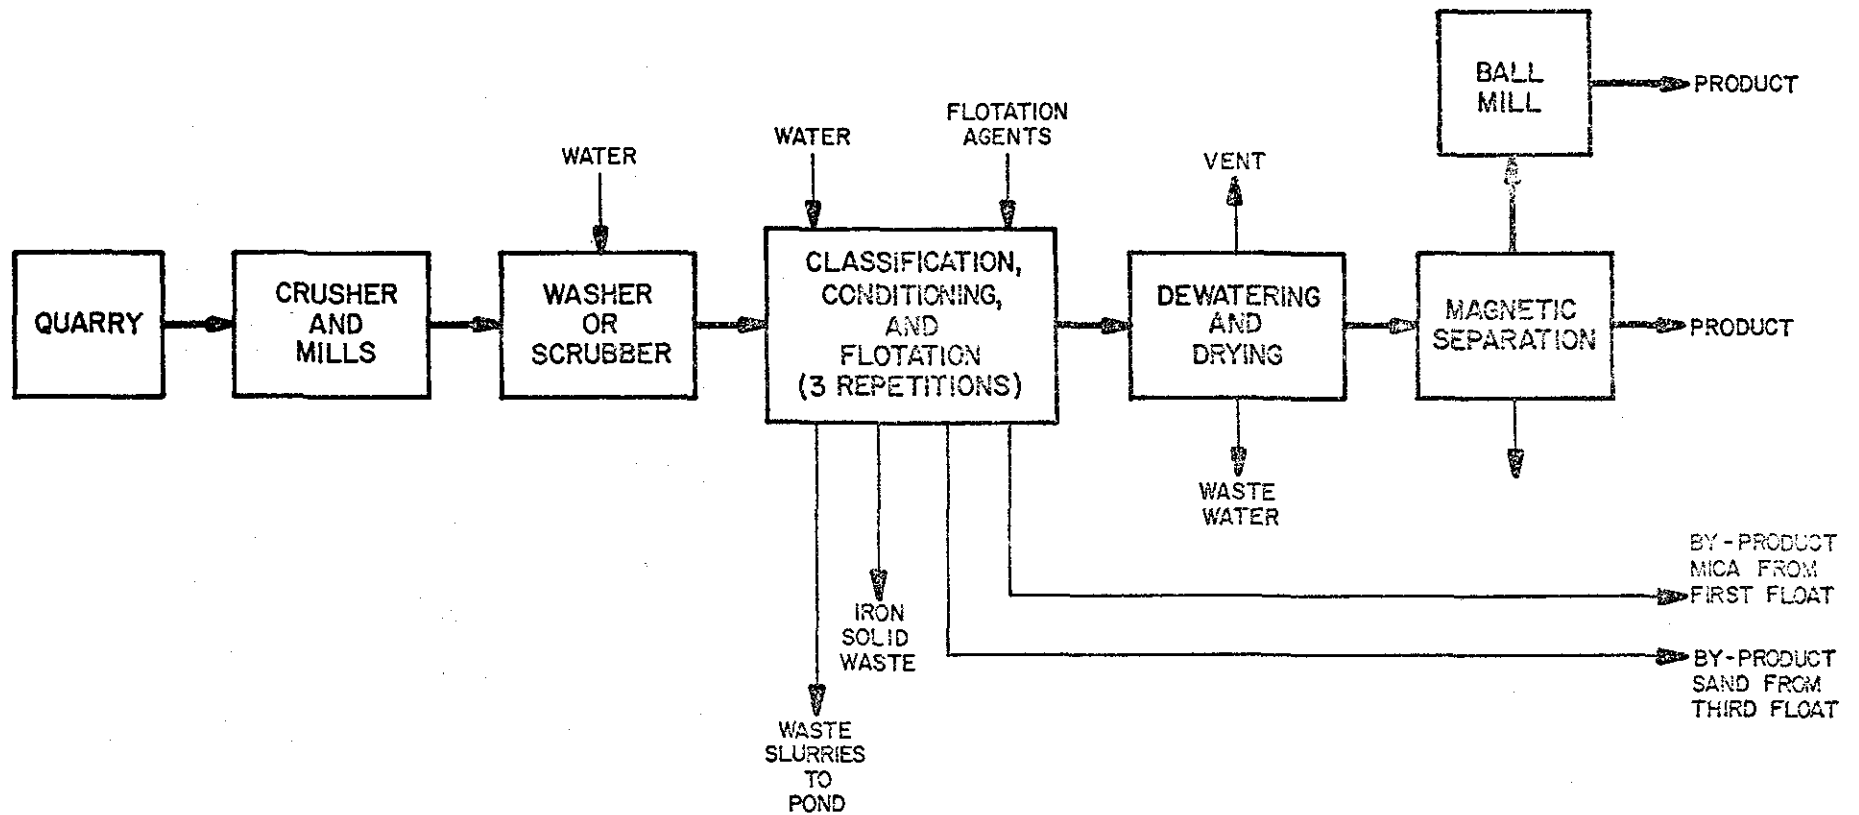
BALL MILL

PRODUCT

WATER

WATER

FLOTATION AGENTS

VENT

QUARRY

CRUSHER AND MILLS

WASHER OR SCRUBBER

CLASSIFICATION, CONDITIONING, AND FLOTATION (3 REPETITIONS)

DEWATERING AND DRYING

MAGNETIC SEPARATION

PRODUCT

WASTE WATER

BY-PRODUCT MICA FROM FIRST FLOAT

IRON SOLID WASTE

BY-PRODUCT SAND FROM THIRD FLOAT

WASTE SLURRIES TO POND